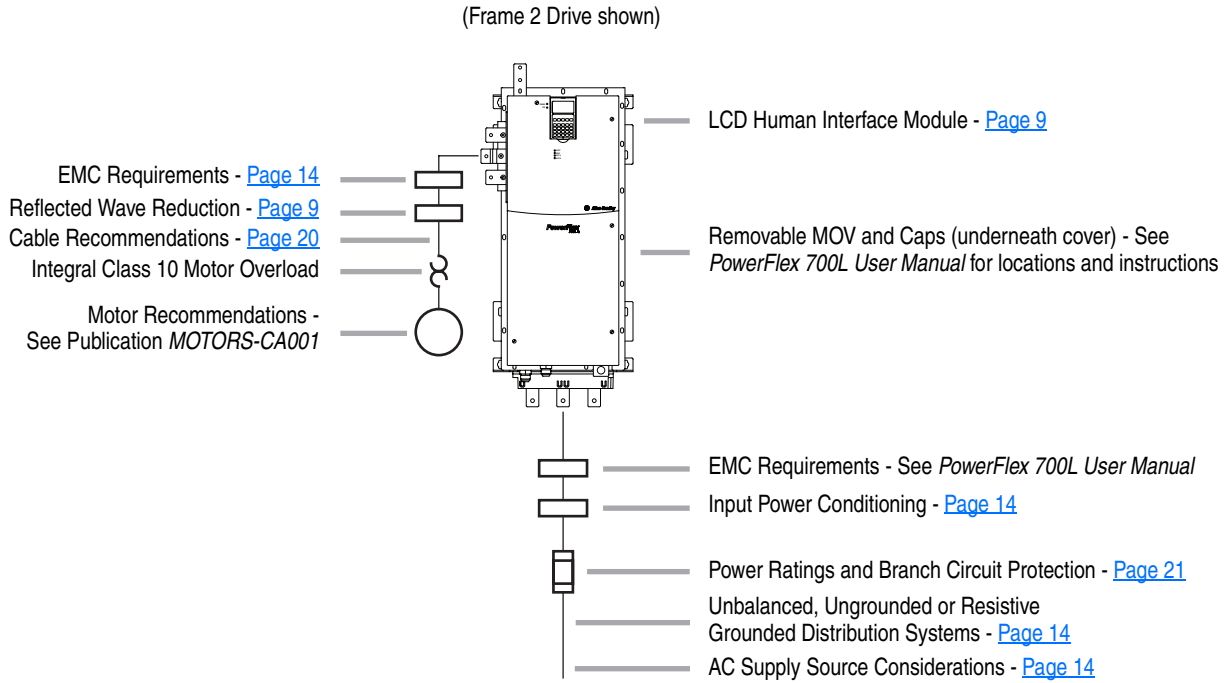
(Frame 2 Drive shown)

LCD Human Interface Module - Page 9

EMC Requirements - Page 14

Reflected Wave Reduction - Page 9

Cable Recommendations - Page 20

Integral Class 10 Motor Overload

Removable MOV and Caps (underneath cover) - See *PowerFlex 700L User Manual* for locations and instructions

Motor Recommendations - See Publication *MOTORS-CA001*

PowerFlex

EMC Requirements - See *PowerFlex 700L User Manual*

Input Power Conditioning - Page 14

Power Ratings and Branch Circuit Protection - Page 21

Unbalanced, Ungrounded or Resistive Grounded Distribution Systems - Page 14

AC Supply Source Considerations - Page 14